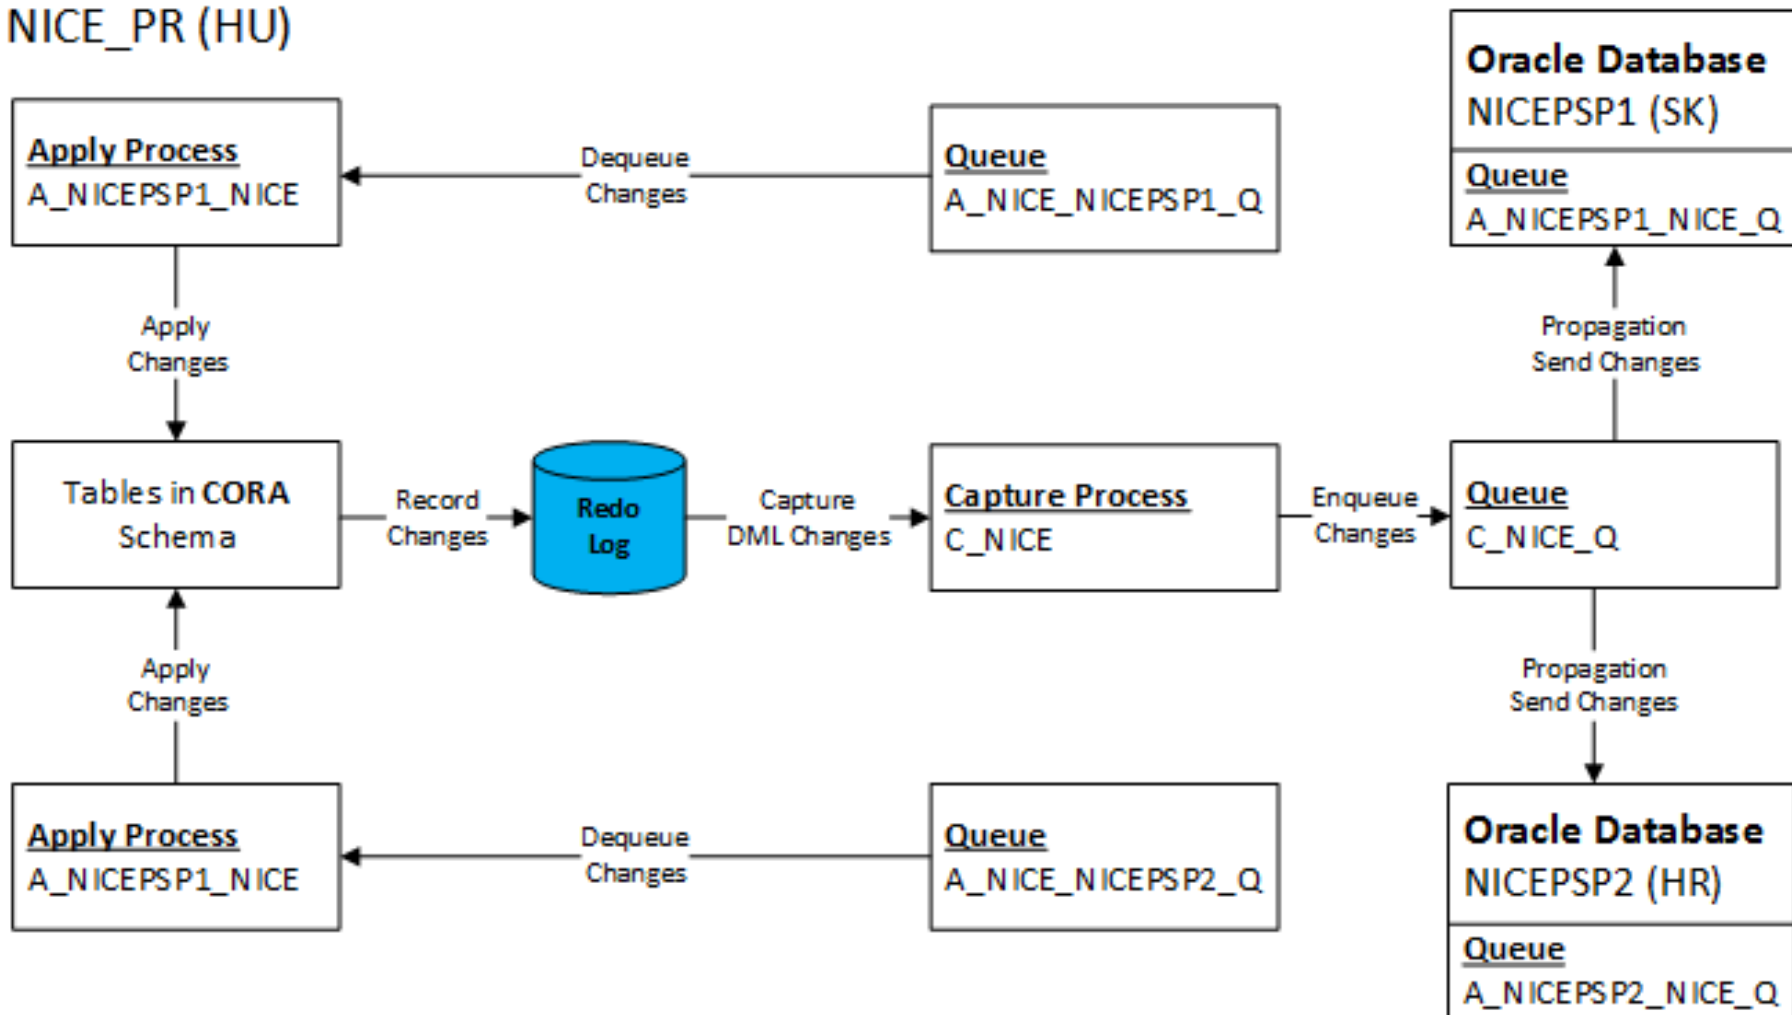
NICE_PR (HU)

Apply Process
A_NICEPSP1_NICE

Dequeue Changes

Queue
A_NICE_NICEPSP1_Q

Oracle Database
NICEPSP1 (SK)

Queue
A_NICEPSP1_NICE_Q

Apply Changes

Propagation Send Changes

Tables in CORA Schema

Record Changes

Redo Log

Capture DML Changes

Capture Process
C_NICE

Enqueue Changes

Queue
C_NICE_Q

Apply Changes

Propagation Send Changes

Apply Process
A_NICEPSP1_NICE

Dequeue Changes

Queue
A_NICE_NICEPSP2_Q

Oracle Database
NICEPSP2 (HR)

Queue
A_NICEPSP2_NICE_Q